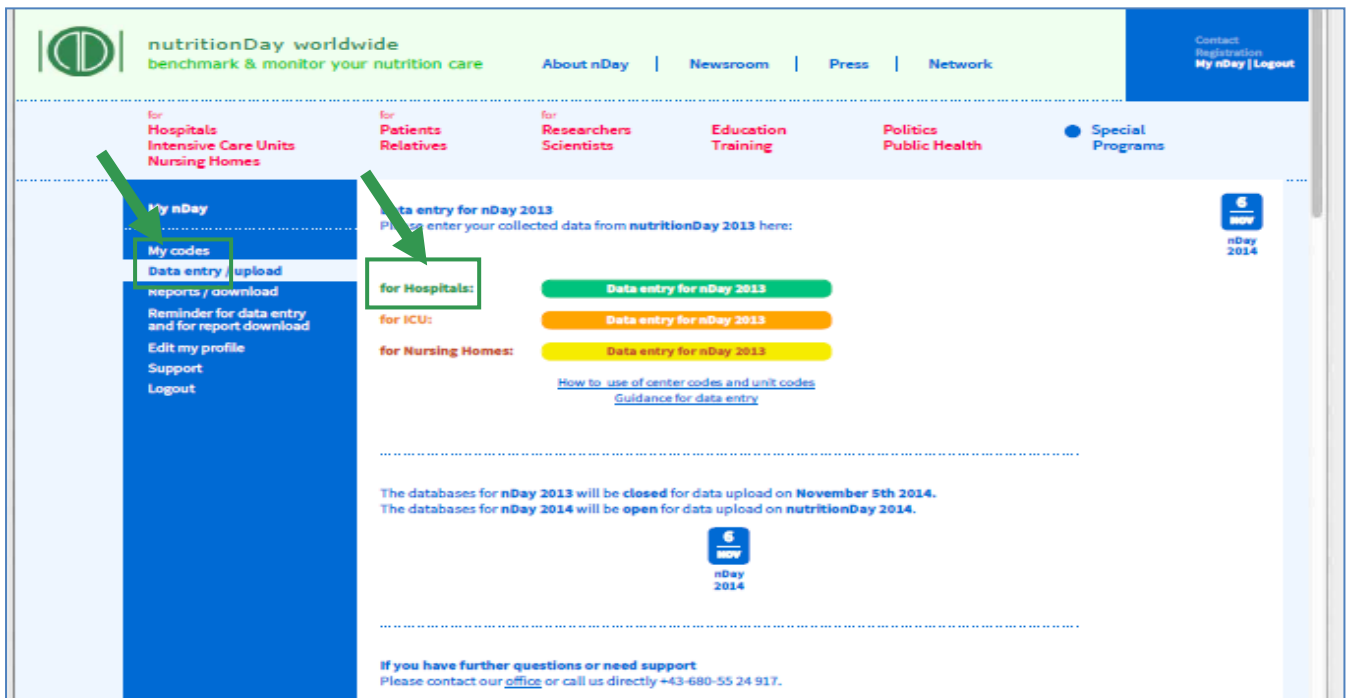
nutritionDay worldwide
benchmark & monitor your nutrition care

About nDay | Newsroom | Press | Network

Contact
Registration
My nDay | Logout

for
Hospitals
Intensive Care Units
Nursing Homes

for
Patients
Relatives

for
Researchers
Scientists

Education
Training

Politics
Public Health

Special
Programs

My nDay

My codes
Data entry / upload
Reports / download
Reminder for data entry and for report download
Edit my profile
Support
Logout

Data entry for nDay 2013
Please enter your collected data from nutritionDay 2013 here:

6
NOV
nDay
2014

for Hospitals: Data entry for nDay 2013
for ICU: Data entry for nDay 2013
for Nursing Homes: Data entry for nDay 2013

How to use of center codes and unit codes
Guidance for data entry

The databases for nDay 2013 will be closed for data upload on November 5th 2014.
The databases for nDay 2014 will be open for data upload on nutritionDay 2014.

6
NOV
nDay
2014

If you have further questions or need support
Please contact our office or call us directly +43-680-55 24 917.